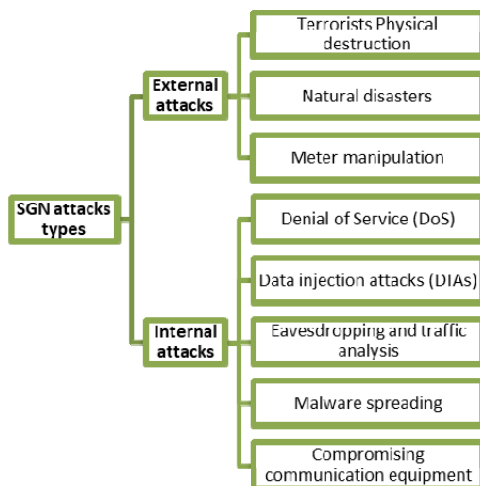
SGN attacks types

External attacks

Terrorists Physical destruction

Natural disasters

Meter manipulation

Internal attacks

Denial of Service (DoS)

Data injection attacks (DIAs)

Eavesdropping and traffic analysis

Malware spreading

Compromising communication equipment